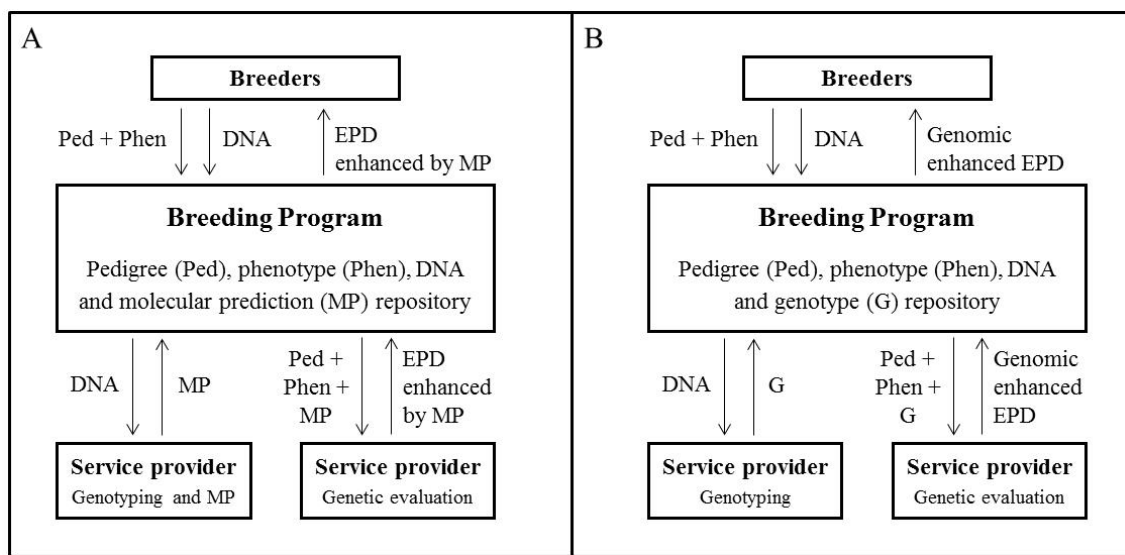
A

Breeders

Ped + Phen

DNA

EPD enhanced by MP

Breeding Program

Pedigree (Ped), phenotype (Phen), DNA and molecular prediction (MP) repository

DNA

MP

Ped + Phen + MP

EPD enhanced by MP

Service provider
Genotyping and MP

Service provider
Genetic evaluation

B

Breeders

Ped + Phen

DNA

Genomic enhanced EPD

Breeding Program

Pedigree (Ped), phenotype (Phen), DNA and genotype (G) repository

DNA

G

Ped + Phen + G

Genomic enhanced EPD

Service provider
Genotyping

Service provider
Genetic evaluation